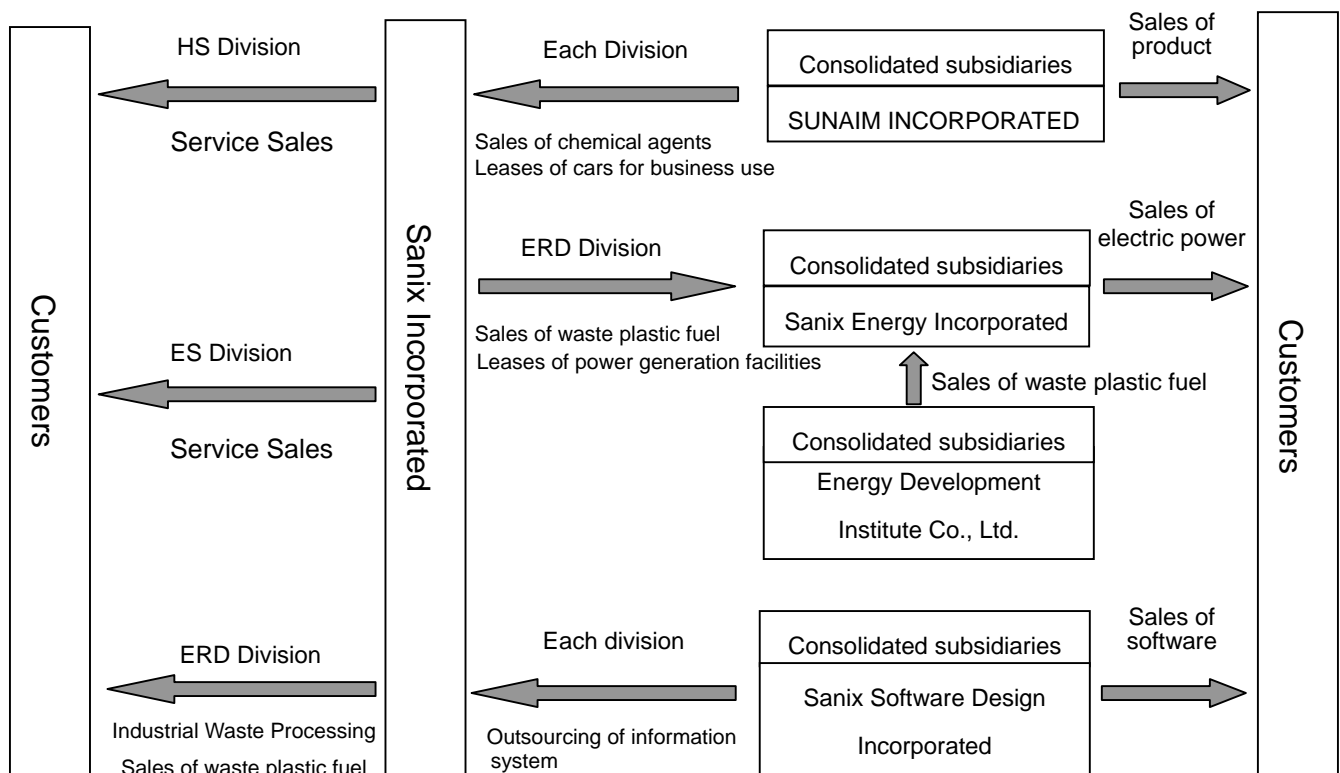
Customers

HS Division

Service Sales

ES Division

Service Sales

ERD Division

Industrial Waste Processing

Sales of waste plastic fuel

Sanix Incorporated

Each Division

Sales of chemical agents
Leases of cars for business use

Consolidated subsidiaries

SUNAIM INCORPORATED

Sales of product

ERD Division

Sales of waste plastic fuel
Leases of power generation facilities

Consolidated subsidiaries

Sanix Energy Incorporated

Sales of electric power

Sales of waste plastic fuel

Consolidated subsidiaries

Energy Development Institute Co., Ltd.

Each division

Outsourcing of information system

Consolidated subsidiaries

Sanix Software Design Incorporated

Sales of software

Customers